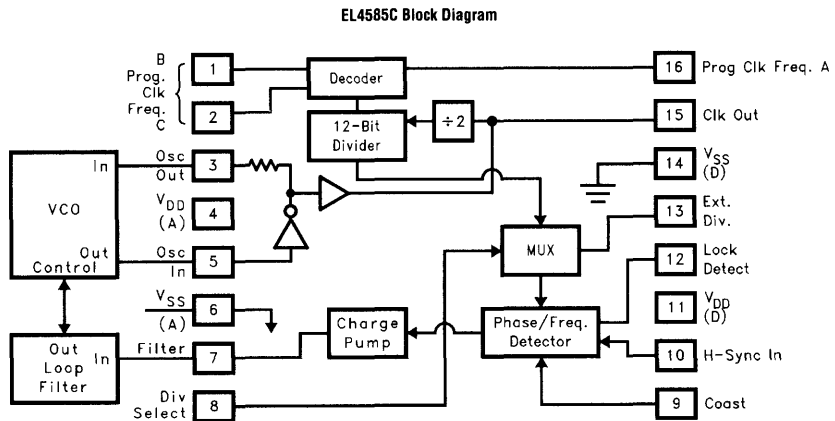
EL4585C Block Diagram

B
Prog.
Clk
Freq.
C

1

2

Decoder

16 Prog Clk Freq. A

12-Bit
Divider

$\div 2$

15 Clk Out

VCO

In

Out
Control

Osc
Out

3

$V_{DD}$
(A)

4

Osc
In

5

14 $V_{SS}$
(D)

13 Ext.
Div.

MUX

12 Lock
Detect

11 $V_{DD}$
(D)

$V_{SS}$
(A)

6

Charge
Pump

Phase/Freq.
Detector

Out
Loop
Filter

In

Filter

7

10 H-Sync In

Div
Select

8

9 Coast